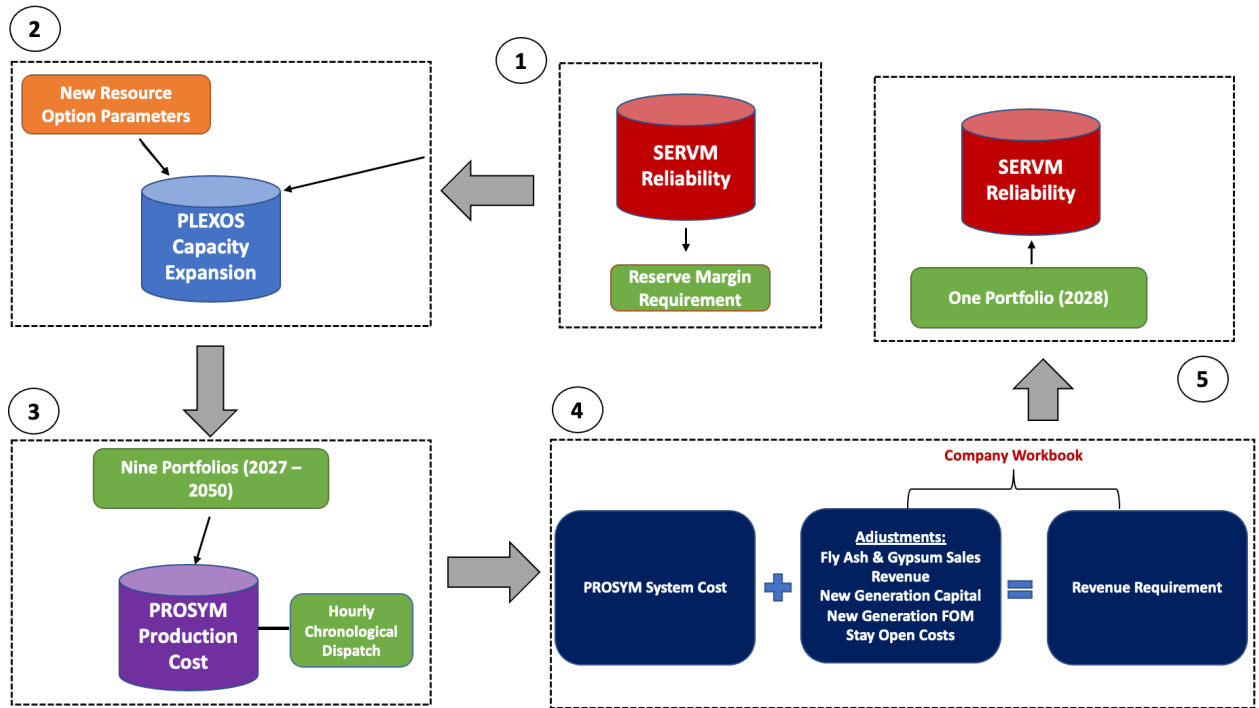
2

New Resource Option Parameters

PLEXOS Capacity Expansion

1

SERVM Reliability

Reserve Margin Requirement

SERVM Reliability

One Portfolio (2028)

5

3

Nine Portfolios (2027 – 2050)

PROSYM Production Cost

Hourly Chronological Dispatch

4

Company Workbook

PROSYM System Cost

Adjustments:
Fly Ash & Gypsum Sales Revenue
New Generation Capital
New Generation FOM
Stay Open Costs

Revenue Requirement